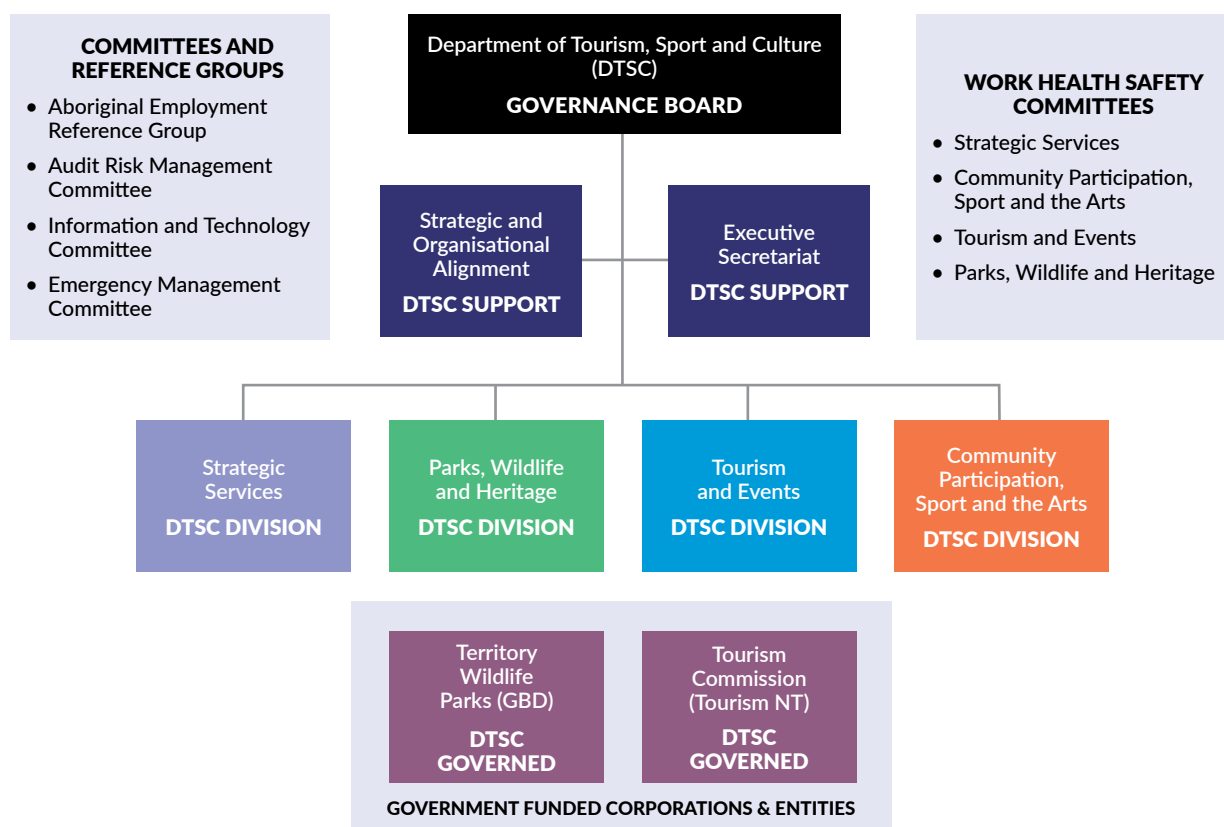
COMMITTEES AND REFERENCE GROUPS

- Aboriginal Employment Reference Group
- Audit Risk Management Committee
- Information and Technology Committee
- Emergency Management Committee

Department of Tourism, Sport and Culture (DTSC)

GOVERNANCE BOARD

WORK HEALTH SAFETY COMMITTEES

- Strategic Services
- Community Participation, Sport and the Arts
- Tourism and Events
- Parks, Wildlife and Heritage

Strategic and Organisational Alignment

DTSC SUPPORT

Executive Secretariat

DTSC SUPPORT

Strategic Services

DTSC DIVISION

Parks, Wildlife and Heritage

DTSC DIVISION

Tourism and Events

DTSC DIVISION

Community Participation, Sport and the Arts

DTSC DIVISION

Territory Wildlife Parks (GBD)

DTSC GOVERNED

Tourism Commission (Tourism NT)

DTSC GOVERNED

GOVERNMENT FUNDED CORPORATIONS & ENTITIES